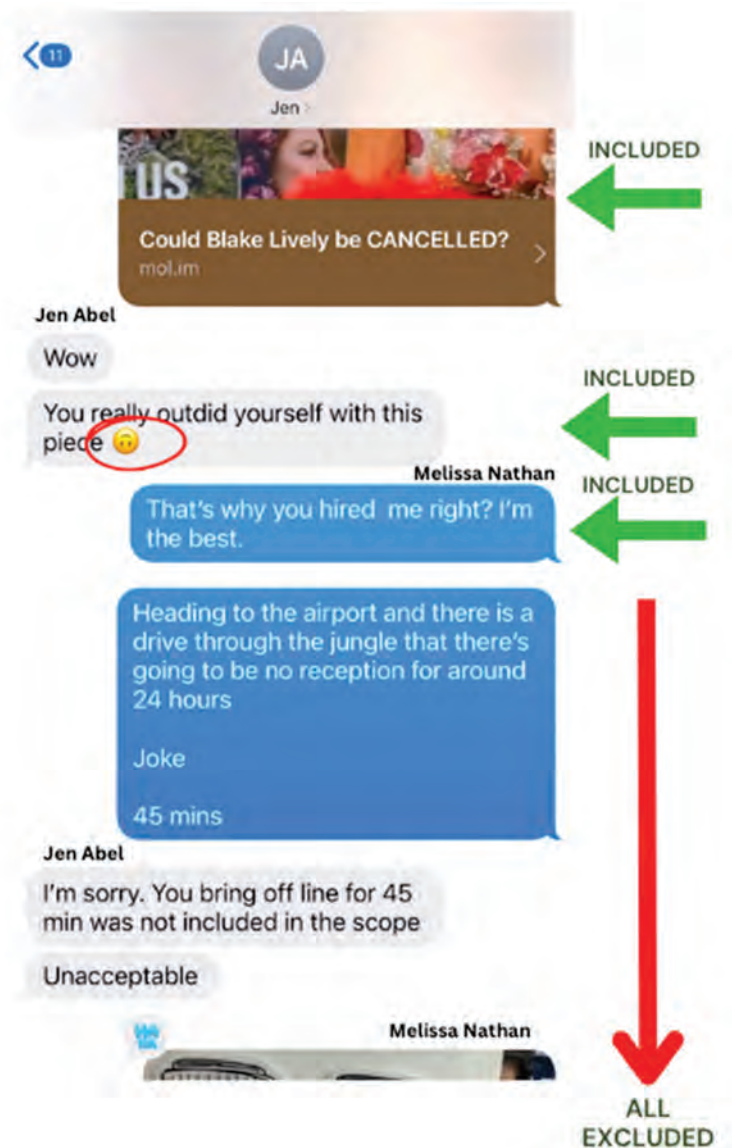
11

JA

Jen >

US

Could Blake Lively be CANCELLED?

mol.im

INCLUDED

Jen Abel

Wow

You really outdid yourself with this piece 🙃

INCLUDED

Melissa Nathan

That's why you hired me right? I'm the best.

INCLUDED

Heading to the airport and there is a drive through the jungle that there's going to be no reception for around 24 hours

Joke

45 mins

Jen Abel

I'm sorry. You bring off line for 45 min was not included in the scope

Unacceptable

Melissa Nathan

ALL EXCLUDED